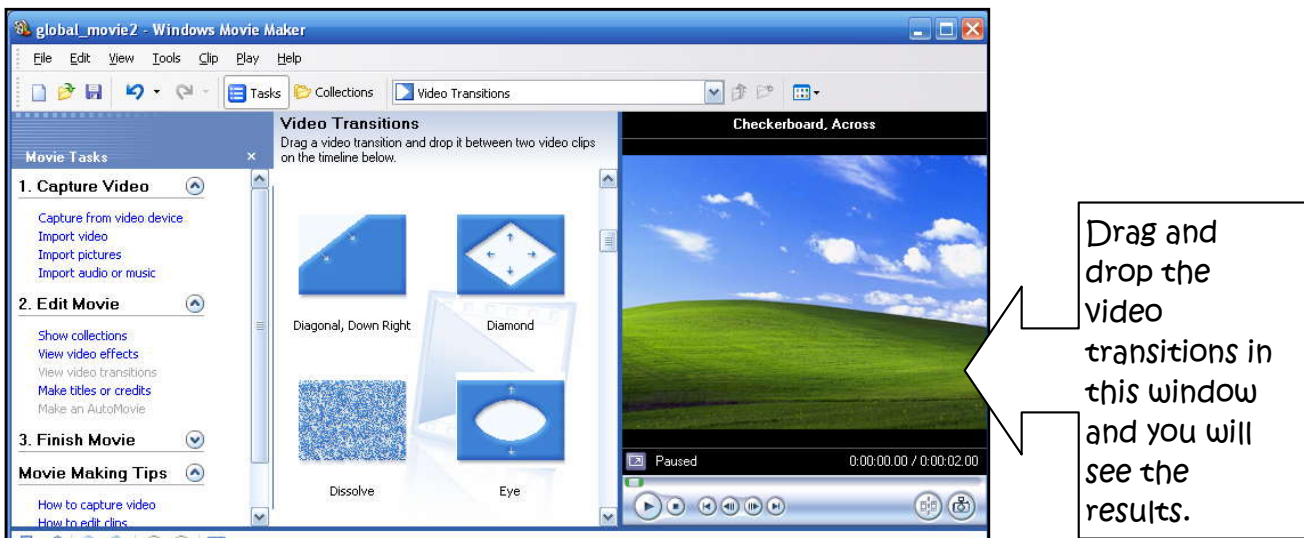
global_movie2 - Windows Movie Maker

File Edit View Tools Clip Play Help

Tasks Collections Video Transitions

Movie Tasks

1. Capture Video

Capture from video device
Import video
Import pictures
Import audio or music

2. Edit Movie

Show collections
View video effects
View video transitions
Make titles or credits
Make an AutoMovie

3. Finish Movie

Movie Making Tips

How to capture video
How to edit clips

Video Transitions
Drag a video transition and drop it between two video clips on the timeline below.

Diagonal, Down Right
Diamond
Dissolve
Eye

Checkerboard, Across

Paused
0:00:00.00 / 0:00:02.00

Drag and drop the video transitions in this window and you will see the results.